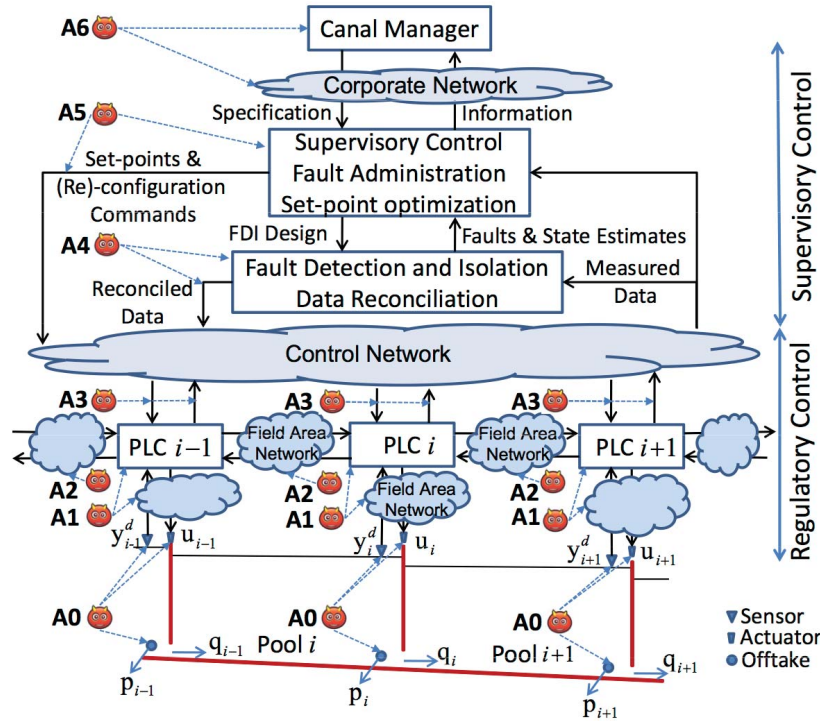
A6
Canal Manager
Corporate Network
A5
Specification
Information
Supervisory Control
Fault Administration
Set-point optimization
Set-points & (Re)-configuration Commands
A4
FDI Design
Faults & State Estimates
Fault Detection and Isolation
Data Reconciliation
Reconciled Data
Measured Data
Control Network
A3
A3
A3
PLC $i-1$
Field Area Network
PLC $i$
Field Area Network
PLC $i+1$
A2
A1
A2
A1
Field Area Network
A2
A1
$y^d_{i-1}$
$u_{i-1}$
$y^d_i$
$u_i$
$y^d_{i+1}$
$u_{i+1}$
A0
A0
A0
$q_{i-1}$
Pool $i$
$q_i$
Pool $i+1$
$q_{i+1}$
$p_{i-1}$
$p_i$
$p_{i+1}$
Sensor
Actuator
Offtake
Supervisory Control
Regulatory Control